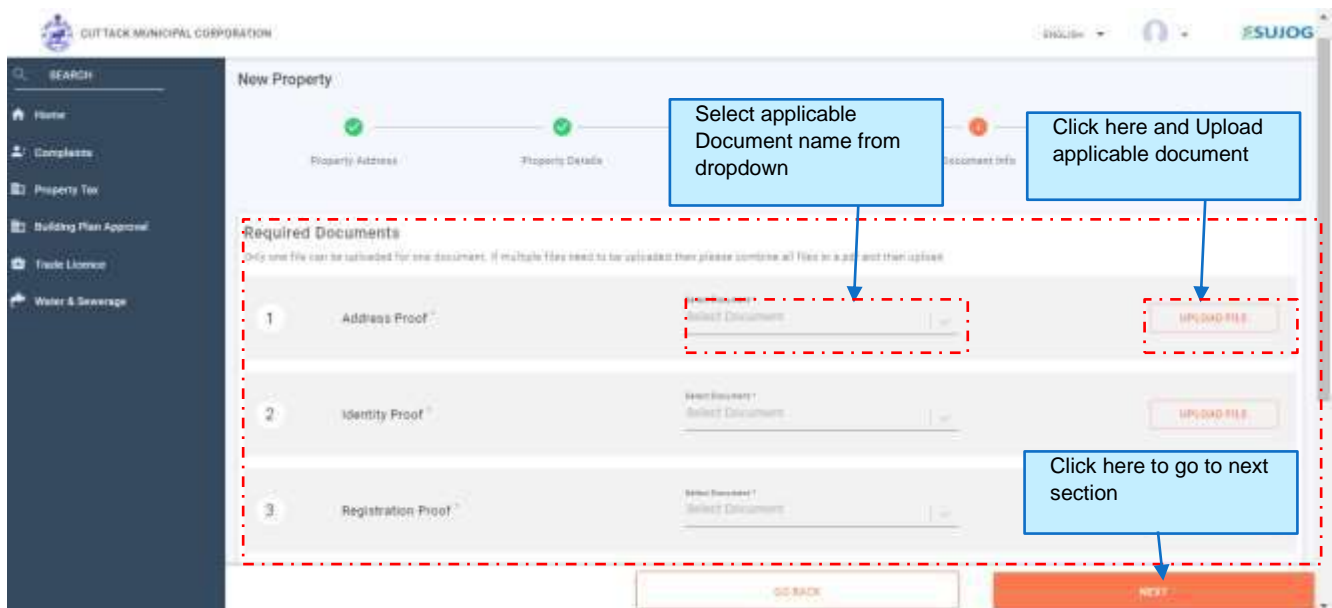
CUTTACK MUNICIPAL CORPORATION

ENGLISH

SUJOG

SEARCH

Home

Complaints

Property Tax

Building Plan Approval

Trade Licence

Water & Sewerage

New Property

Property Address

Property Details

Document Info

Select applicable Document name from dropdown

Click here and Upload applicable document

Required Documents

Only one file can be uploaded for one document. If multiple files need to be uploaded then please combine all files in a pdf and then upload

1 Address Proof *

Select Document *
Select Document

UPLOAD FILE

2 Identity Proof *

Select Document *
Select Document

UPLOAD FILE

Click here to go to next section

3 Registration Proof *

Select Document *
Select Document

GO BACK

NEXT